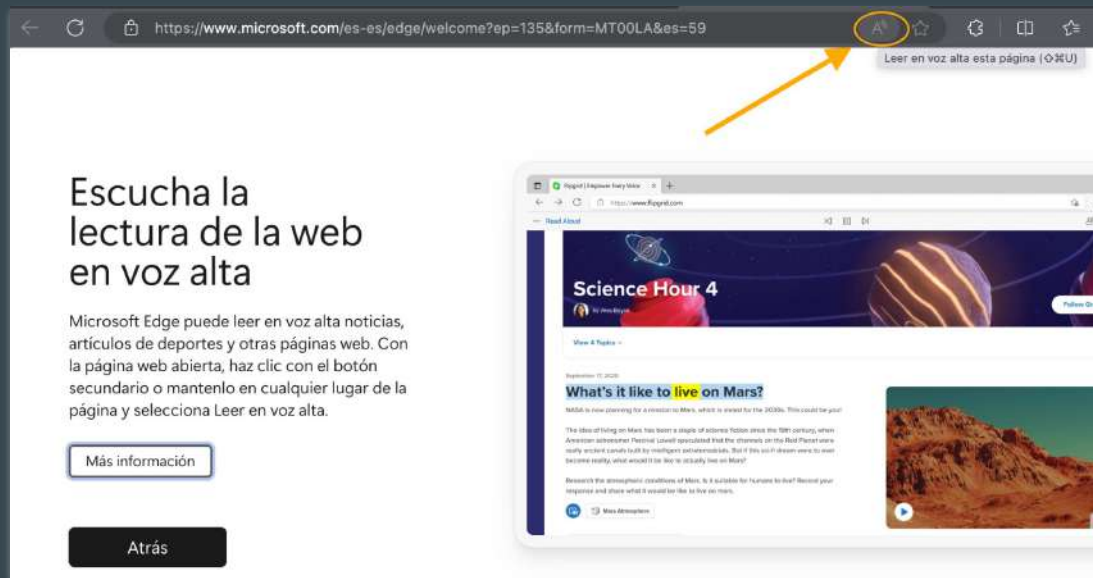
https://www.microsoft.com/es-es/edge/welcome?ep=135&form=MT00LA&es=59

Leer en voz alta esta página (⇧⌘U)

Escucha la lectura de la web en voz alta

Microsoft Edge puede leer en voz alta noticias, artículos de deportes y otras páginas web. Con la página web abierta, haz clic con el botón secundario o mantenlo en cualquier lugar de la página y selecciona Leer en voz alta.

Más información

Atrás

Flipgrid | Empower Every Voice

https://www.flipgrid.com

Read Aloud

Science Hour 4

View 4 Topics

What's it like to live on Mars?

NASA is now planning for a mission to Mars, which is slated for the 2030s. This could be you!

The idea of living on Mars has been a staple of science fiction since the 19th century, when American astronomer Percival Lowell speculated that the channels on the Red Planet were really ancient canals built by intelligent extraterrestrials. But if this sci-fi dream were to ever become reality, what would it be like to actually live on Mars?

Research the atmospheric conditions of Mars. Is it suitable for humans to live? Record your response and share what it would be like to live on mars.

Mars Atmosphere

Follow